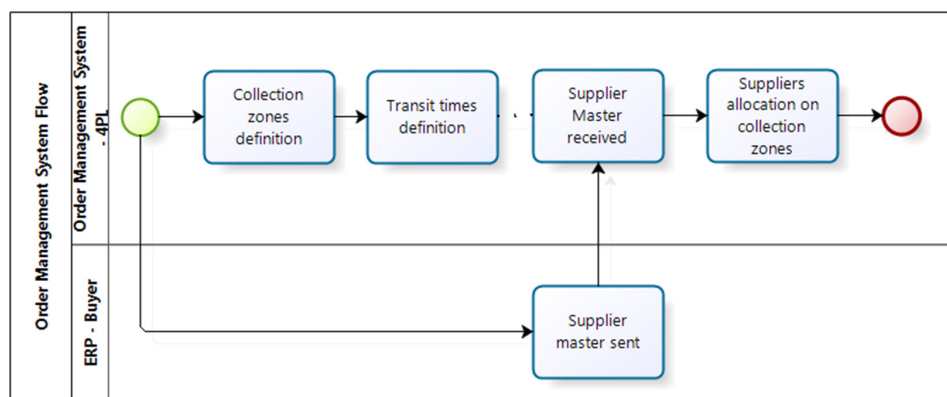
Order Management System Flow

Order Management System - 4PL

Collection zones definition

Transit times definition

Supplier Master received

Suppliers allocation on collection zones

ERP - Buyer

Supplier master sent